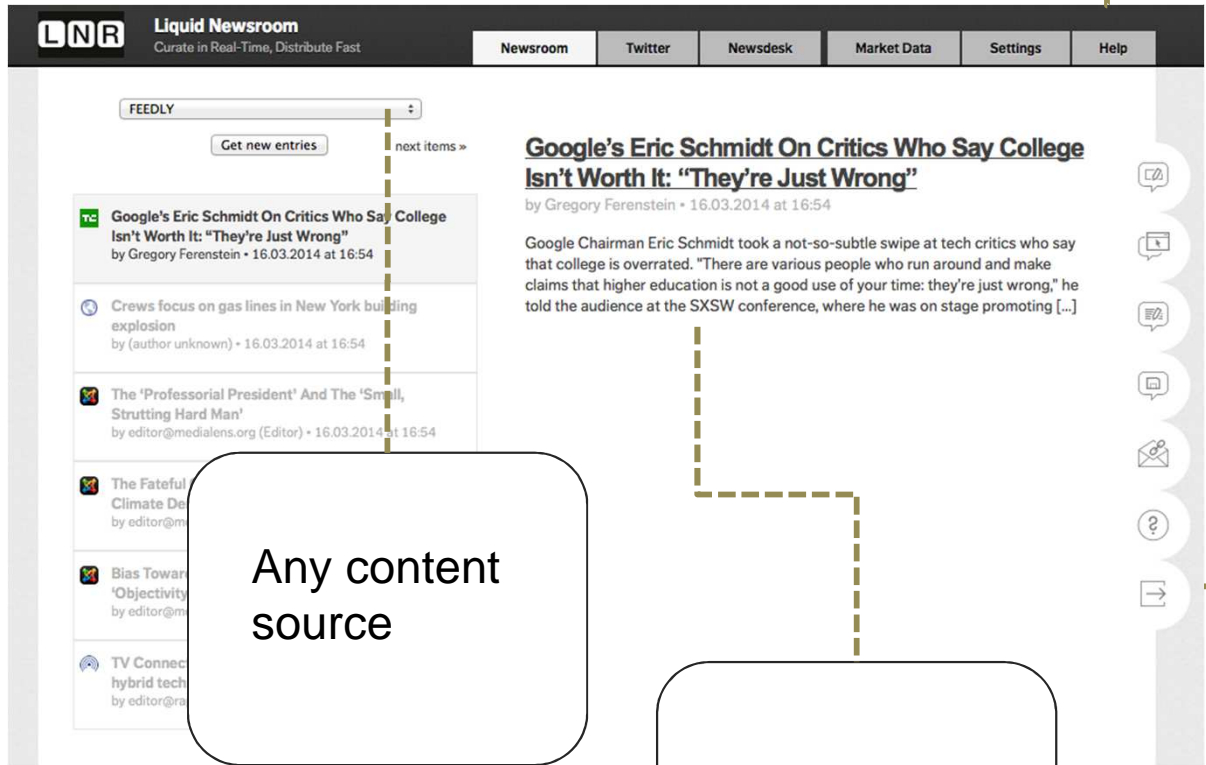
LNR Liquid Newsroom
Curate in Real-Time, Distribute Fast

Newsroom | Twitter | Newsdesk | Market Data | Settings | Help

FEEDLY

Get new entries

next items »

TC Google's Eric Schmidt On Critics Who Say College Isn't Worth It: "They're Just Wrong"
by Gregory Ferenstein • 16.03.2014 at 16:54

Crews focus on gas lines in New York building explosion
by (author unknown) • 16.03.2014 at 16:54

The 'Professorial President' And The 'Small, Strutting Hard Man'
by editor@medialens.org (Editor) • 16.03.2014 at 16:54

The Fateful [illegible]
Climate De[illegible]
by editor@m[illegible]

Bias Towar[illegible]
'Objectivity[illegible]
by editor@m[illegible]

TV Connect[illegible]
hybrid tech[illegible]
by editor@ra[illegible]

Any content source

Google's Eric Schmidt On Critics Who Say College Isn't Worth It: "They're Just Wrong"
by Gregory Ferenstein • 16.03.2014 at 16:54

Google Chairman Eric Schmidt took a not-so-subtle swipe at tech critics who say that college is overrated. "There are various people who run around and make claims that higher education is not a good use of your time: they're just wrong," he told the audience at the SXSW conference, where he was on stage promoting [...]